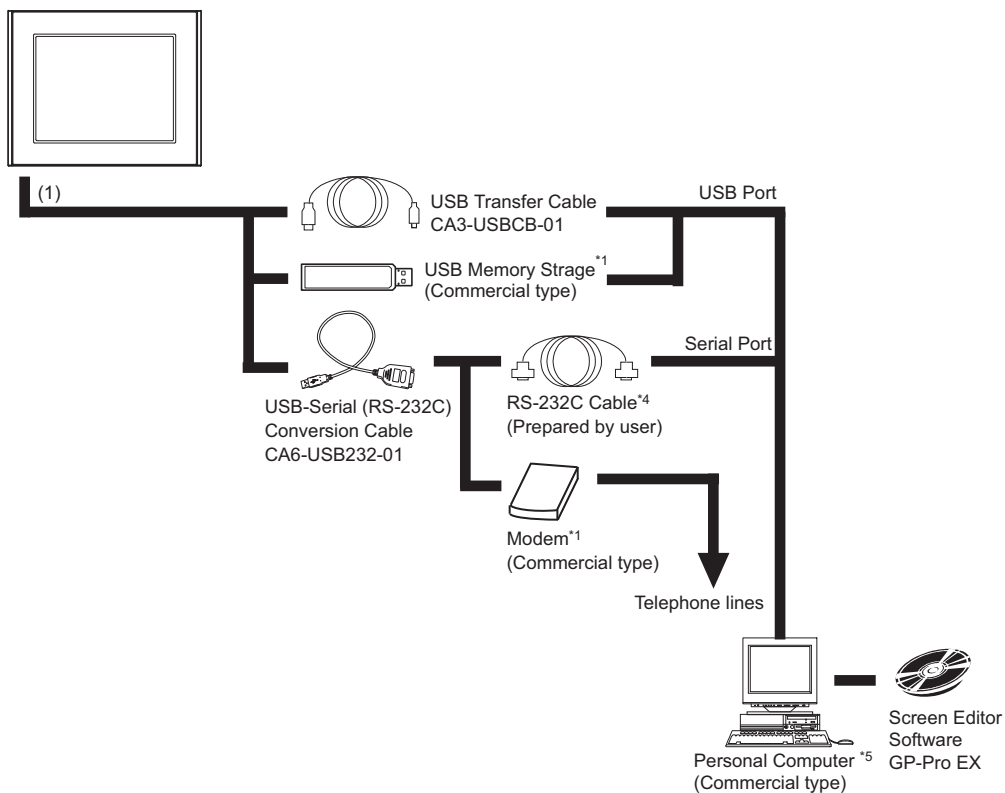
(1)

USB Transfer Cable CA3-USBCB-01

USB Port

USB Memory Strage$^{*1}$ (Commercial type)

Serial Port

USB-Serial (RS-232C) Conversion Cable CA6-USB232-01

RS-232C Cable$^{*4}$ (Prepared by user)

Modem$^{*1}$ (Commercial type)

Telephone lines

Personal Computer $^{*5}$ (Commercial type)

Screen Editor Software GP-Pro EX